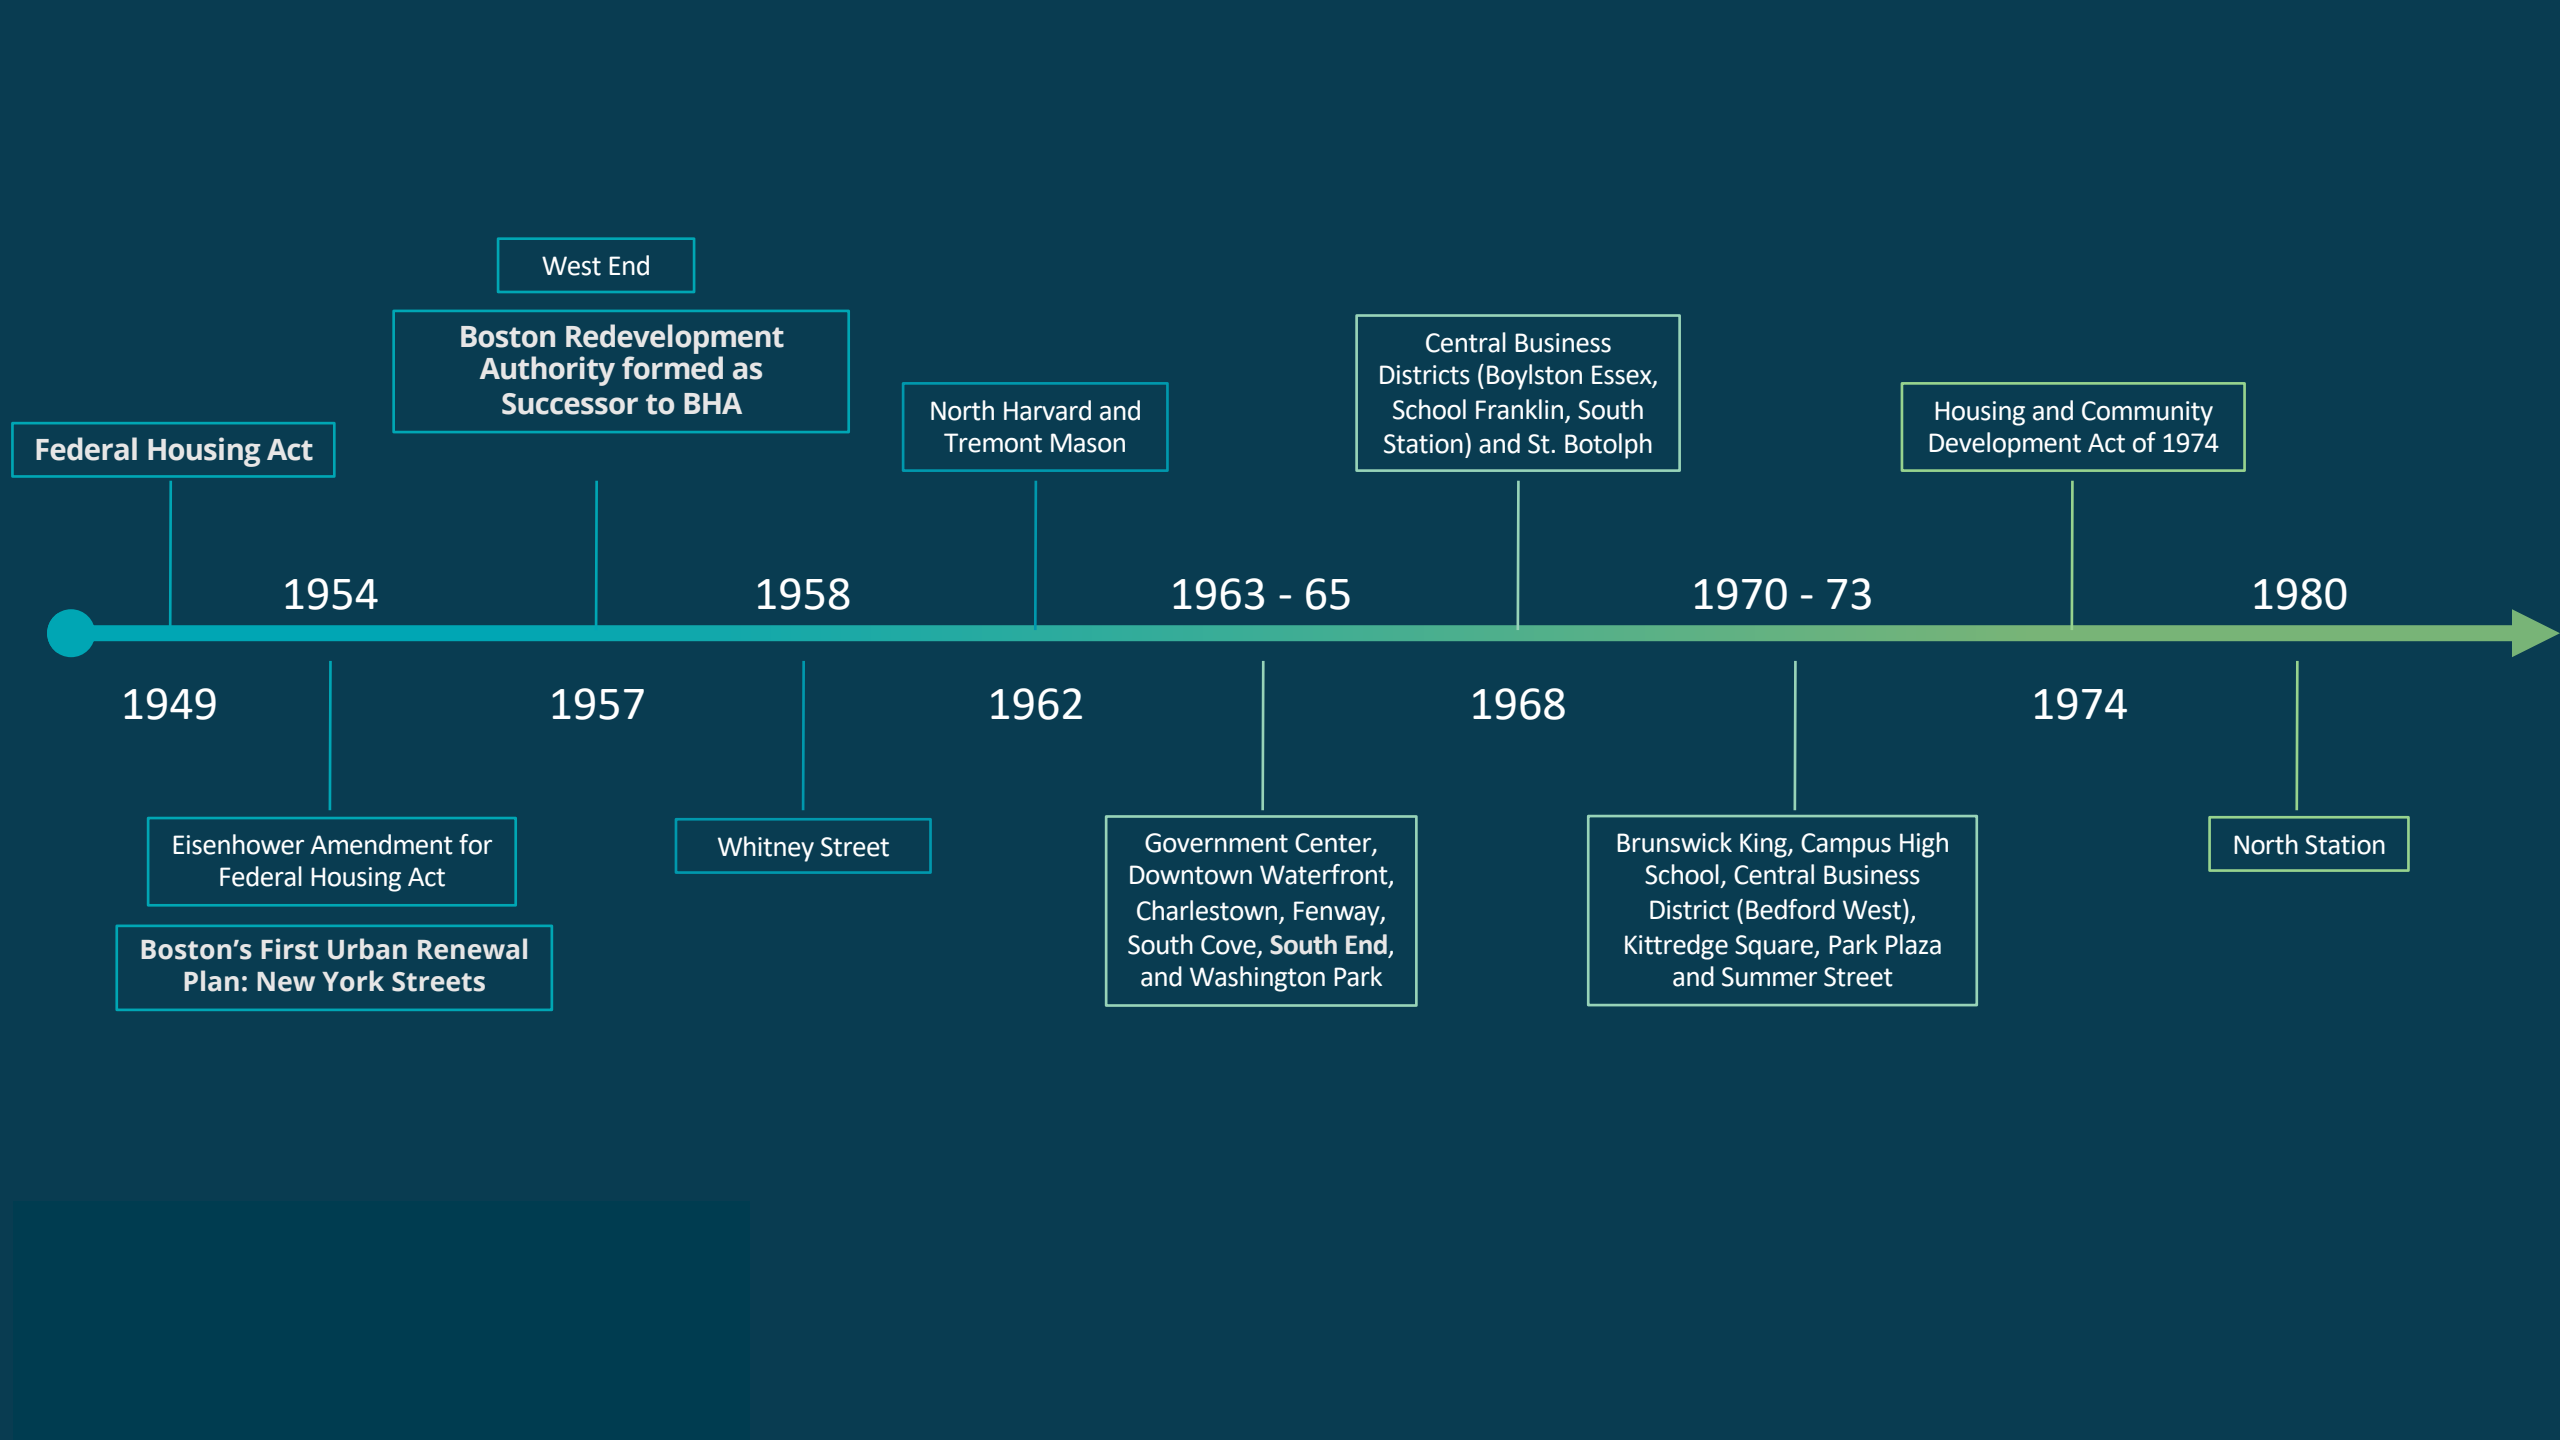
Federal Housing Act

1949

1954

Eisenhower Amendment for Federal Housing Act

Boston's First Urban Renewal Plan: New York Streets

West End

Boston Redevelopment Authority formed as Successor to BHA

1957

1958

Whitney Street

North Harvard and Tremont Mason

1962

1963 - 65

Government Center, Downtown Waterfront, Charlestown, Fenway, South Cove, **South End**, and Washington Park

Central Business Districts (Boylston Essex, School Franklin, South Station) and St. Botolph

1968

1970 - 73

Brunswick King, Campus High School, Central Business District (Bedford West), Kittredge Square, Park Plaza and Summer Street

Housing and Community Development Act of 1974

1974

1980

North Station